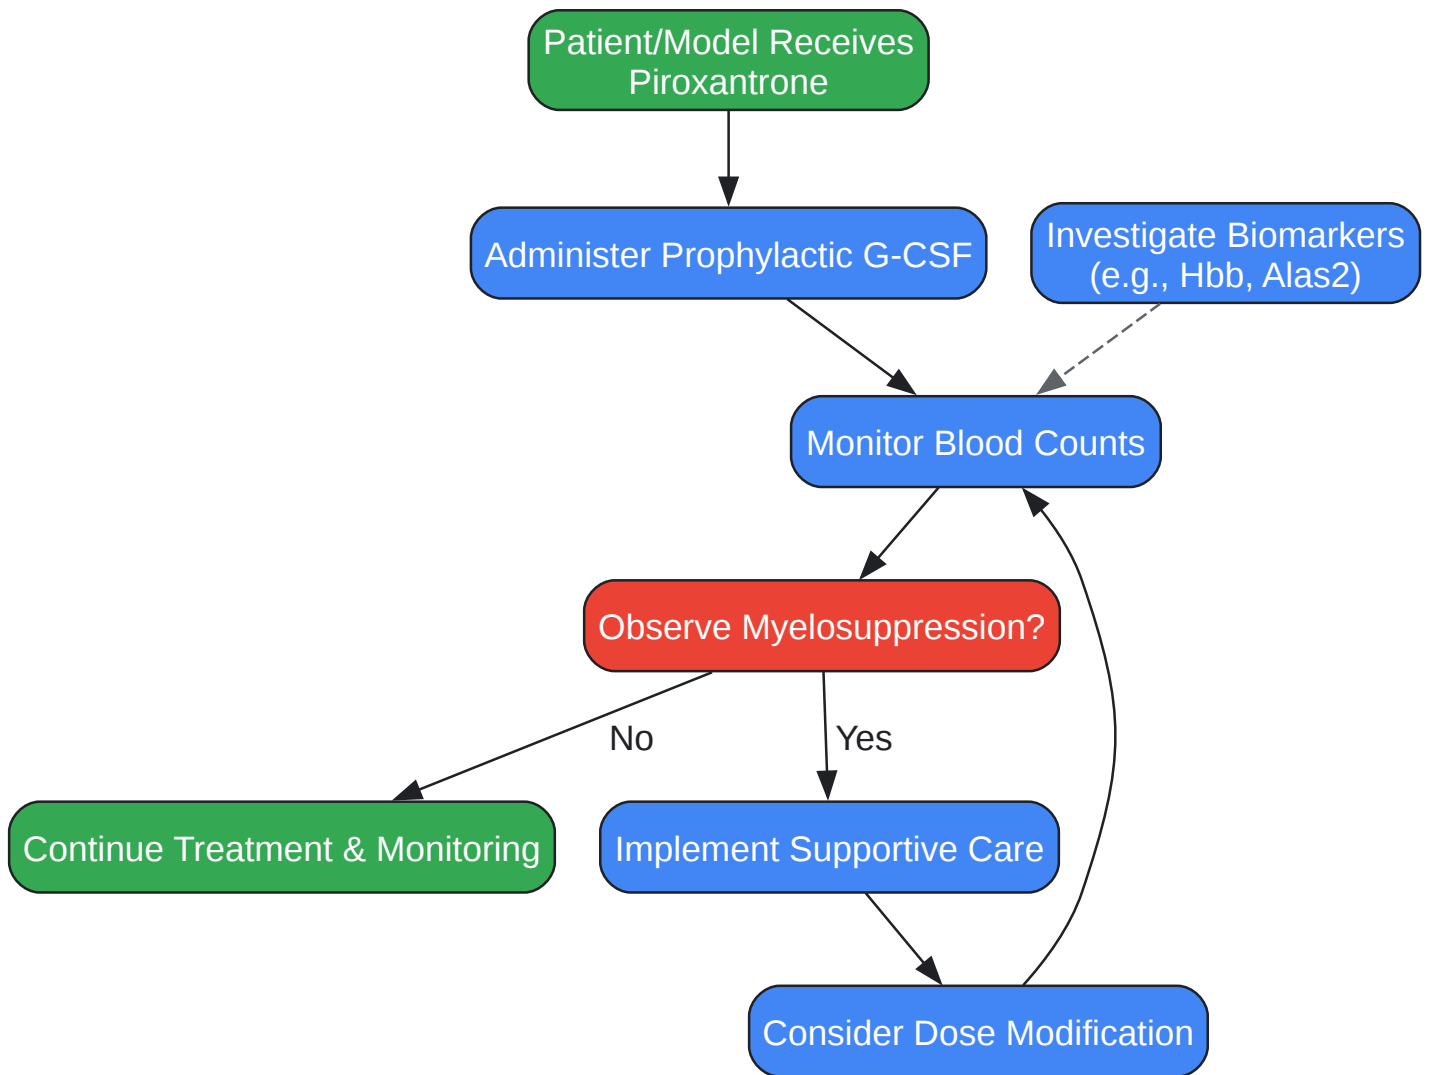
Patient/Model Receives Piroxantrone

Administer Prophylactic G-CSF

Investigate Biomarkers (e.g., Hbb, Alas2)

Monitor Blood Counts

Observe Myelosuppression?

No

Yes

Continue Treatment & Monitoring

Implement Supportive Care

Consider Dose Modification